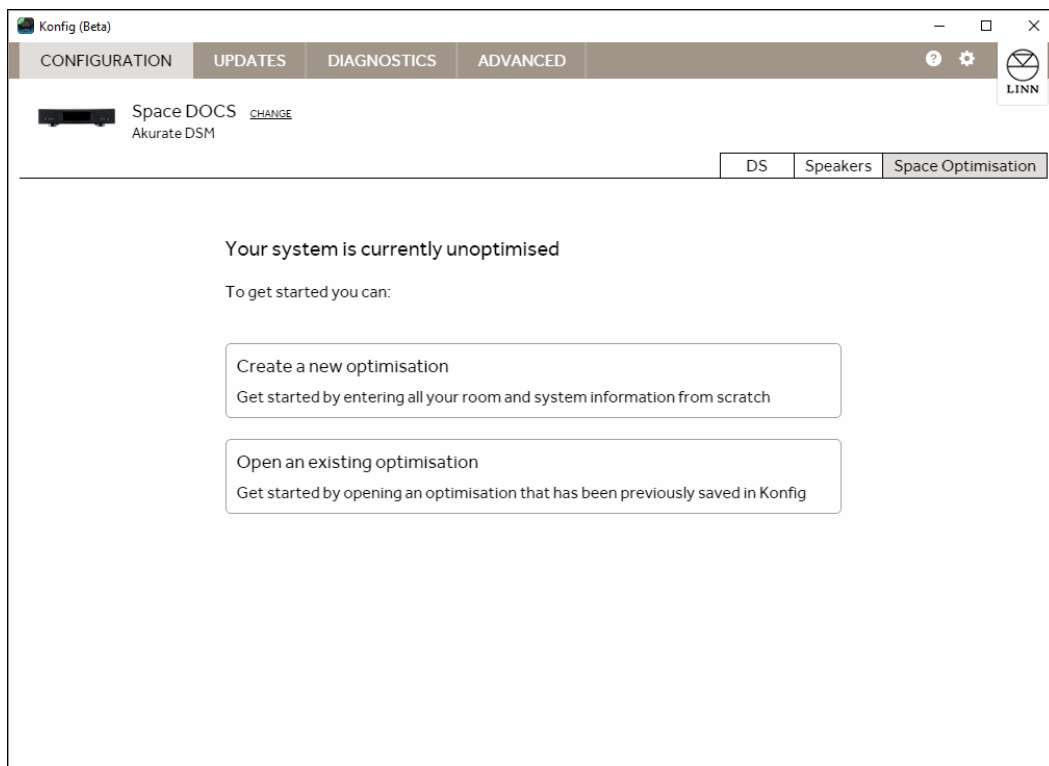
Konfig (Beta)

CONFIGURATION UPDATES DIAGNOSTICS ADVANCED

LINN

Space DOCS CHANGE
Akurate DSM

DS Speakers Space Optimisation

Your system is currently unoptimised

To get started you can:

Create a new optimisation
Get started by entering all your room and system information from scratch

Open an existing optimisation
Get started by opening an optimisation that has been previously saved in Konfig